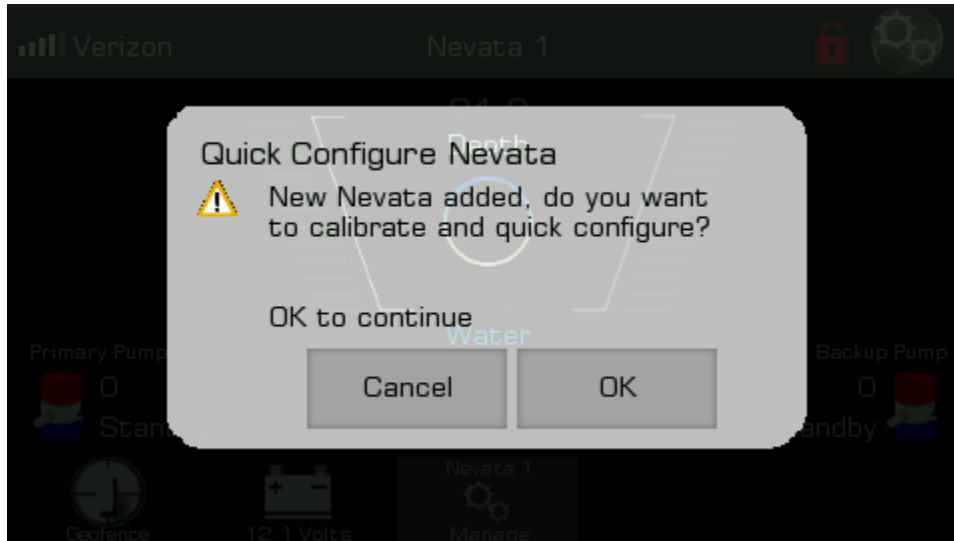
Verizon Nevata 1

Depth

Quick Configure Nevata

New Nevata added, do you want to calibrate and quick configure?

OK to continue

Water

Primary Pump

0

Stan

Backup Pump

0

andby

Cancel

OK

Geofence

12.1 Volts

Nevata 1

Manage